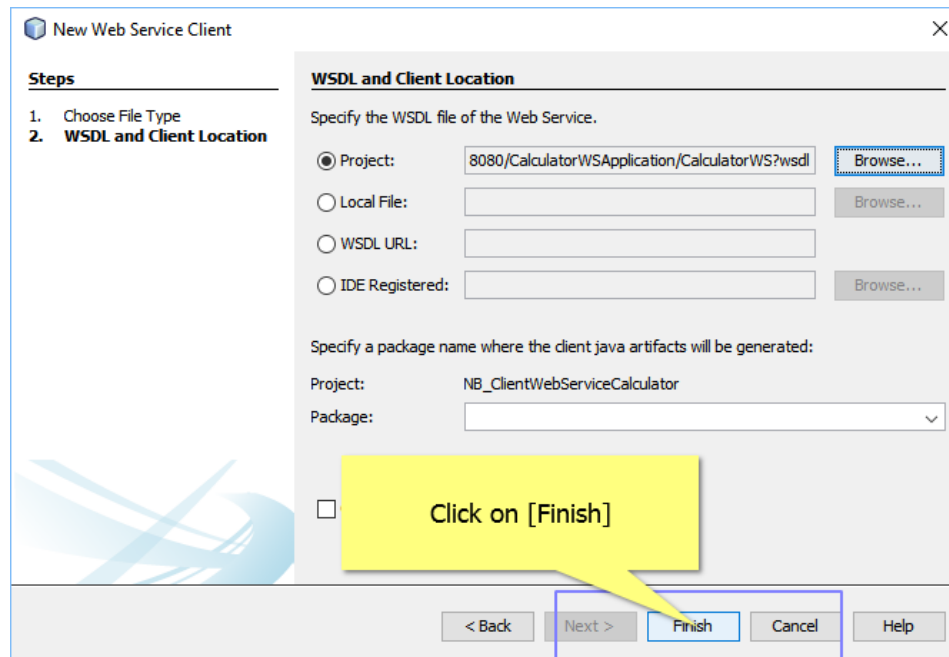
New Web Service Client

Steps

1. Choose File Type
2. WSDL and Client Location

WSDL and Client Location

Specify the WSDL file of the Web Service.

Project: 8080/CalculatorWSApplication/CalculatorWS?wsdl Browse...

Local File: Browse...

WSDL URL:

IDE Registered: Browse...

Specify a package name where the client java artifacts will be generated:

Project: NB_ClientWebServiceCalculator

Package:

Click on [Finish]

< Back Next > Finish Cancel Help